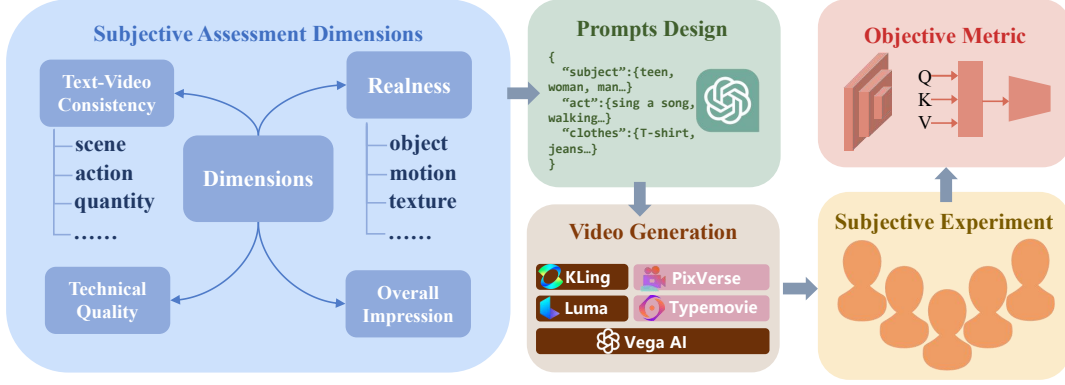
Subjective Assessment Dimensions

Text-Video Consistency

scene
action
quantity
……

Realness

object
motion
texture
……

Dimensions

Technical Quality

Overall Impression

Prompts Design

{
"subject":{teen, woman, man…}
"act":{sing a song, walking…}
"clothes":{T-shirt, jeans…}
}

Video Generation

KLing
PixVerse
Luma
Typemovie
Vega AI

Objective Metric

Q
K
V

Subjective Experiment